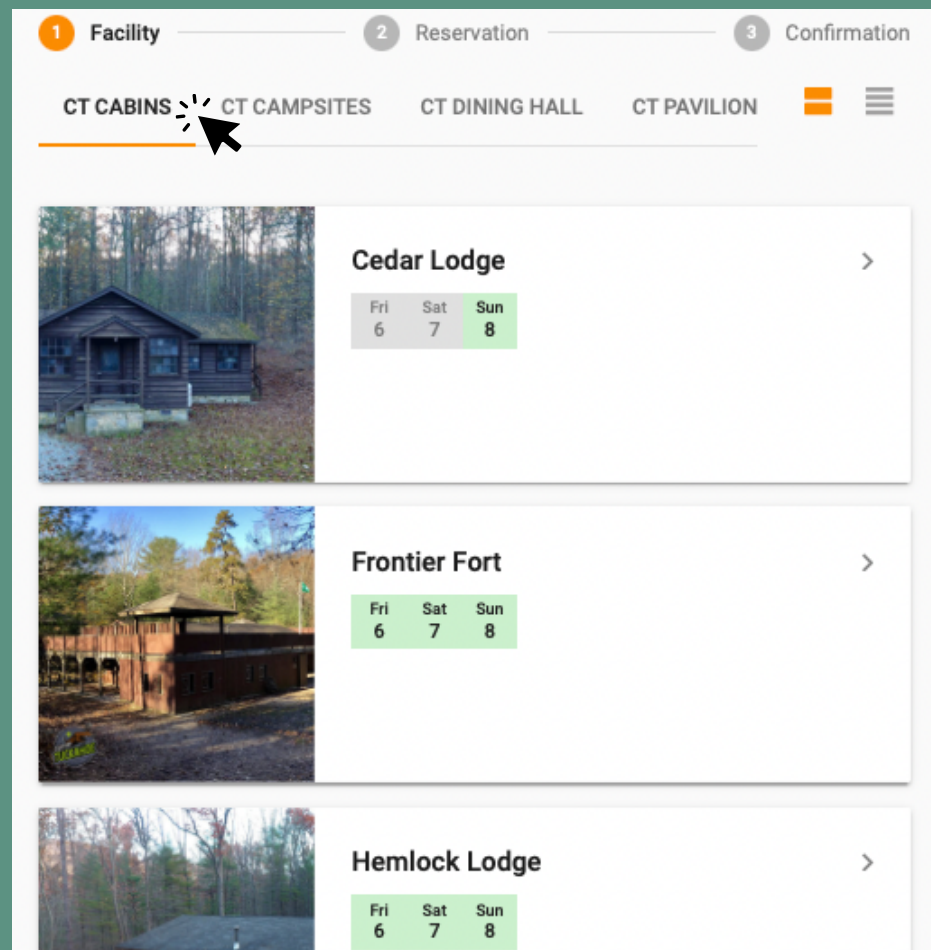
1 Facility
2 Reservation
3 Confirmation

CT CABINS
CT CAMPSITES
CT DINING HALL
CT PAVILION

Cedar Lodge
>
| Fri | Sat | Sun |
|---|---|---|
| 6 | 7 | 8 |

Frontier Fort
>
| Fri | Sat | Sun |
|---|---|---|
| 6 | 7 | 8 |

Hemlock Lodge
>
| Fri | Sat | Sun |
|---|---|---|
| 6 | 7 | 8 |